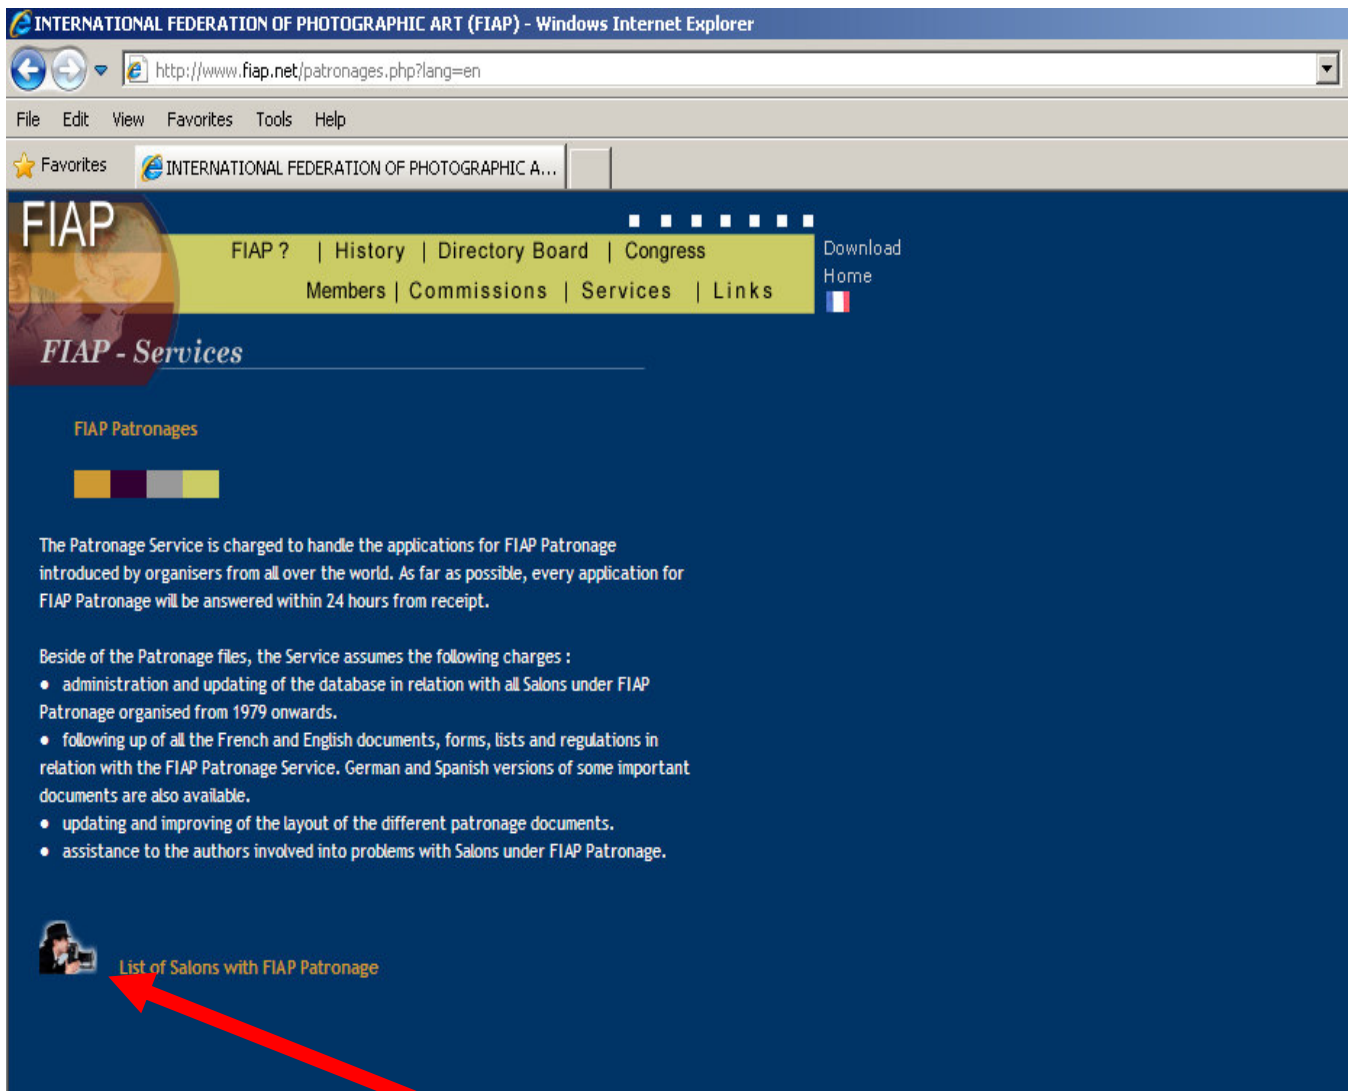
INTERNATIONAL FEDERATION OF PHOTOGRAPHIC ART (FIAP) - Windows Internet Explorer

http://www.fiap.net/patronages.php?lang=en

File Edit View Favorites Tools Help

Favorites INTERNATIONAL FEDERATION OF PHOTOGRAPHIC A...

FIAP

FIAP ? | History | Directory Board | Congress
Members | Commissions | Services | Links

Download
Home

FIAP - Services

FIAP Patronages

The Patronage Service is charged to handle the applications for FIAP Patronage introduced by organisers from all over the world. As far as possible, every application for FIAP Patronage will be answered within 24 hours from receipt.

Beside of the Patronage files, the Service assumes the following charges :
• administration and updating of the database in relation with all Salons under FIAP Patronage organised from 1979 onwards.
• following up of all the French and English documents, forms, lists and regulations in relation with the FIAP Patronage Service. German and Spanish versions of some important documents are also available.
• updating and improving of the layout of the different patronage documents.
• assistance to the authors involved into problems with Salons under FIAP Patronage.

List of Salons with FIAP Patronage